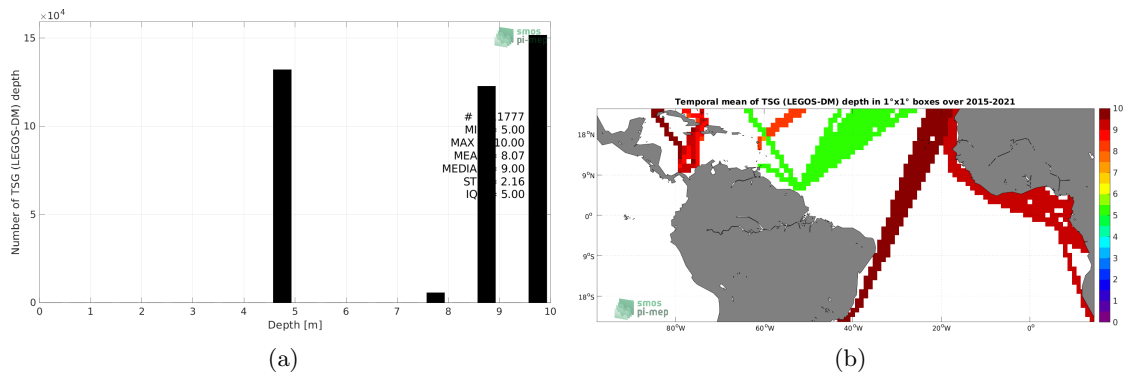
$\times 10^4$

smos
pi-mep

15

10

5

0

Number of TSG (LEGOS-DM) depth

# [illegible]1777
MI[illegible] 5.00
MAX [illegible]10.00
MEA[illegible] 8.07
MEDIA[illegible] 9.00
ST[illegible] 2.16
IQ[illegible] 5.00

0 1 2 3 4 5 6 7 8 9 10

Depth [m]

(a)

Temporal mean of TSG (LEGOS-DM) depth in 1°x1° boxes over 2015-2021

18°N

9°N

0°

9°S

18°S

smos
pi-mep

80°W 60°W 40°W 20°W 0°

10
9
8
7
6
5
4
3
2
1
0

(b)